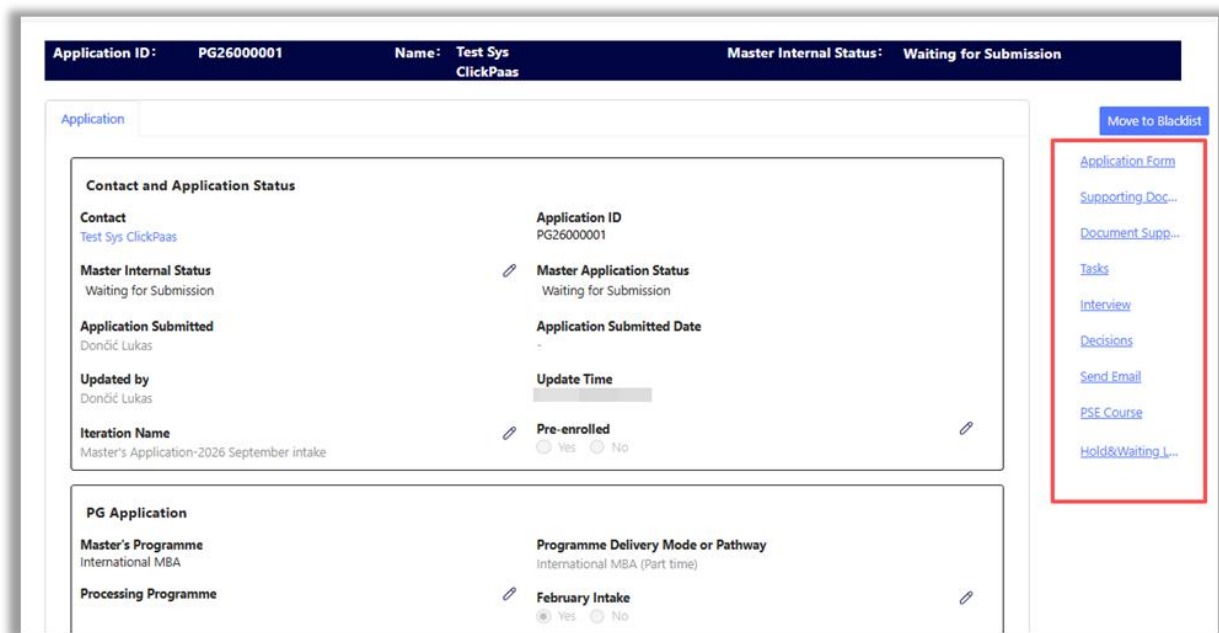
Application ID: PG26000001 Name: Test Sys ClickPaas Master Internal Status: Waiting for Submission

Application

Move to Blacklist

Application Form
Supporting Doc...
Document Supp...
Tasks
Interview
Decisions
Send Email
PSE Course
Hold&Waiting L...

Contact and Application Status

Contact
Test Sys ClickPaas

Application ID
PG26000001

Master Internal Status
Waiting for Submission

Master Application Status
Waiting for Submission

Application Submitted
Dončić Lukas

Application Submitted Date
-

Updated by
Dončić Lukas

Update Time
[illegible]

Iteration Name
Master's Application-2026 September intake

Pre-enrolled
Yes No

PG Application

Master's Programme
International MBA

Programme Delivery Mode or Pathway
International MBA (Part time)

Processing Programme

February Intake
Yes No